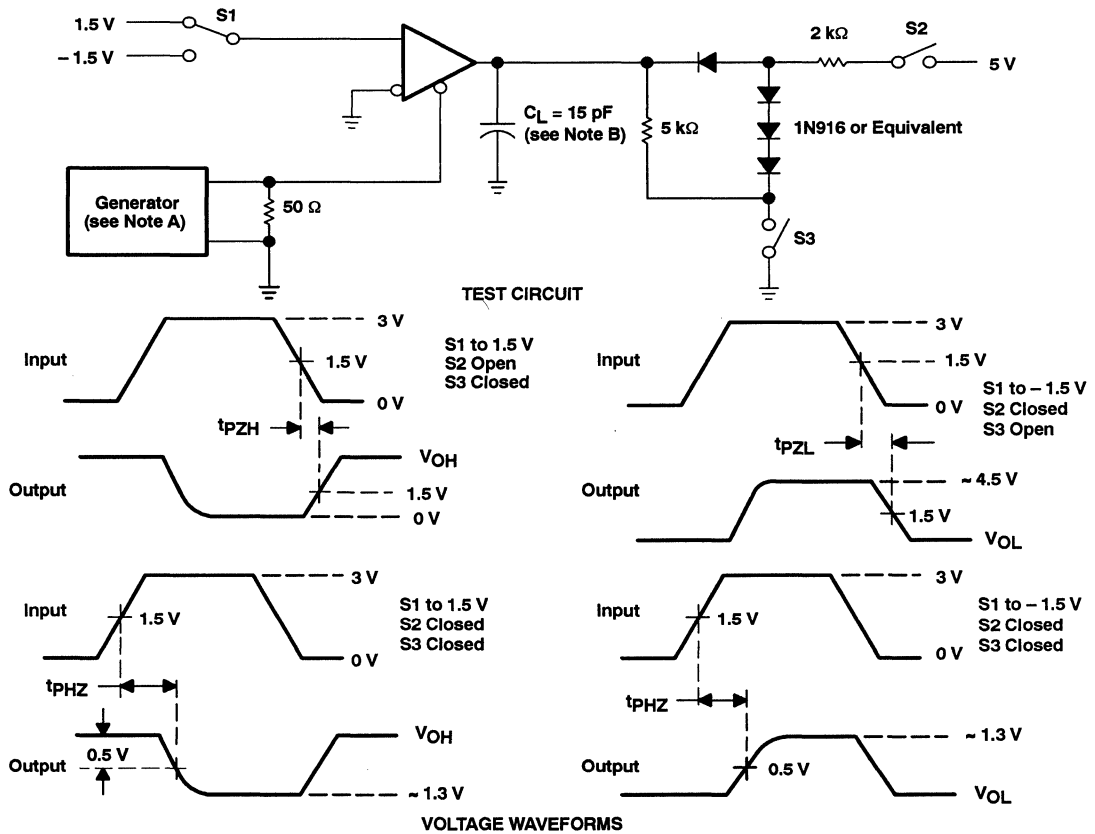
1.5 V
S1
– 1.5 V
2 kΩ
S2
5 V
$C_L$ = 15 pF (see Note B)
5 kΩ
1N916 or Equivalent
Generator (see Note A)
50 Ω
S3
TEST CIRCUIT

Input
3 V
1.5 V
0 V
S1 to 1.5 V
S2 Open
S3 Closed
$t_{PZH}$
Output
$V_{OH}$
1.5 V
0 V

Input
3 V
1.5 V
0 V
S1 to – 1.5 V
S2 Closed
S3 Open
$t_{PZL}$
Output
~ 4.5 V
1.5 V
$V_{OL}$

Input
1.5 V
3 V
0 V
S1 to 1.5 V
S2 Closed
S3 Closed
$t_{PHZ}$
Output
0.5 V
$V_{OH}$
~ 1.3 V

Input
1.5 V
3 V
0 V
S1 to – 1.5 V
S2 Closed
S3 Closed
$t_{PHZ}$
Output
0.5 V
~ 1.3 V
$V_{OL}$
VOLTAGE WAVEFORMS